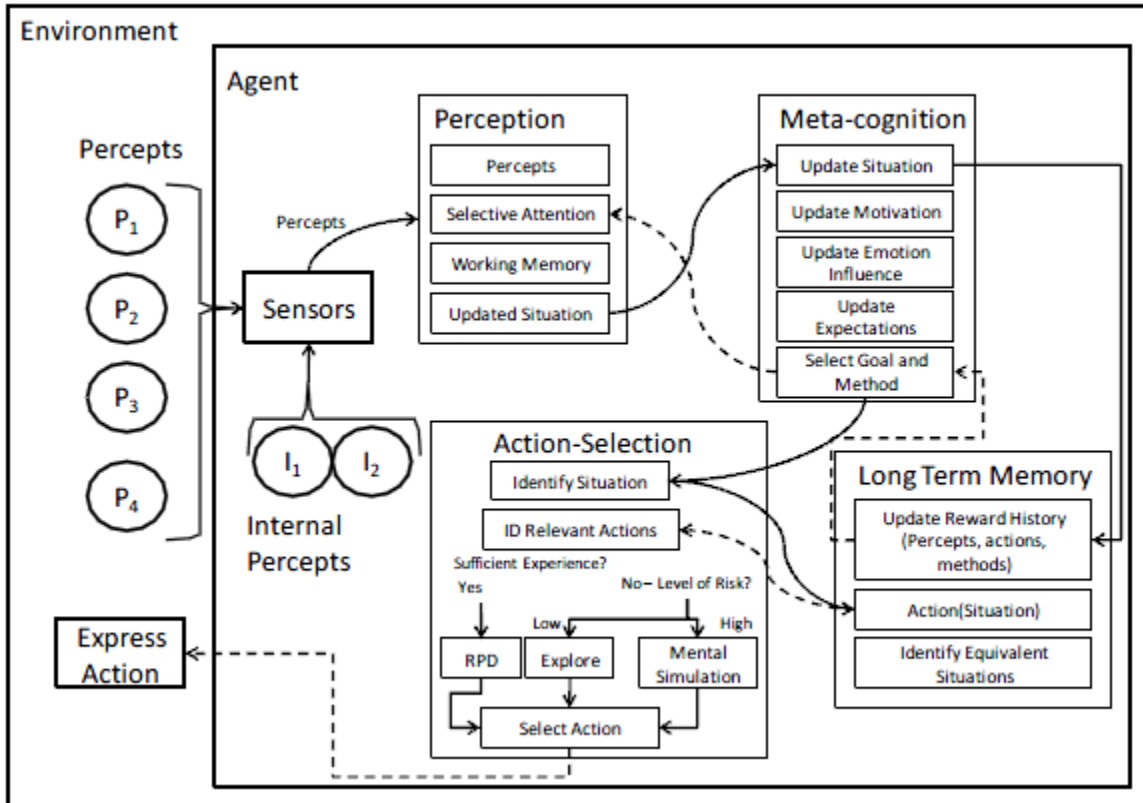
Environment

Agent

Percepts

$P_1$

$P_2$

$P_3$

$P_4$

Percepts

Sensors

$I_1$ $I_2$

Internal Percepts

Perception

Percepts

Selective Attention

Working Memory

Updated Situation

Meta-cognition

Update Situation

Update Motivation

Update Emotion Influence

Update Expectations

Select Goal and Method

Action-Selection

Identify Situation

ID Relevant Actions

Sufficient Experience?

Yes

No– Level of Risk?

Low

High

RPD

Explore

Mental Simulation

Select Action

Long Term Memory

Update Reward History (Percepts, actions, methods)

Action(Situation)

Identify Equivalent Situations

Express Action